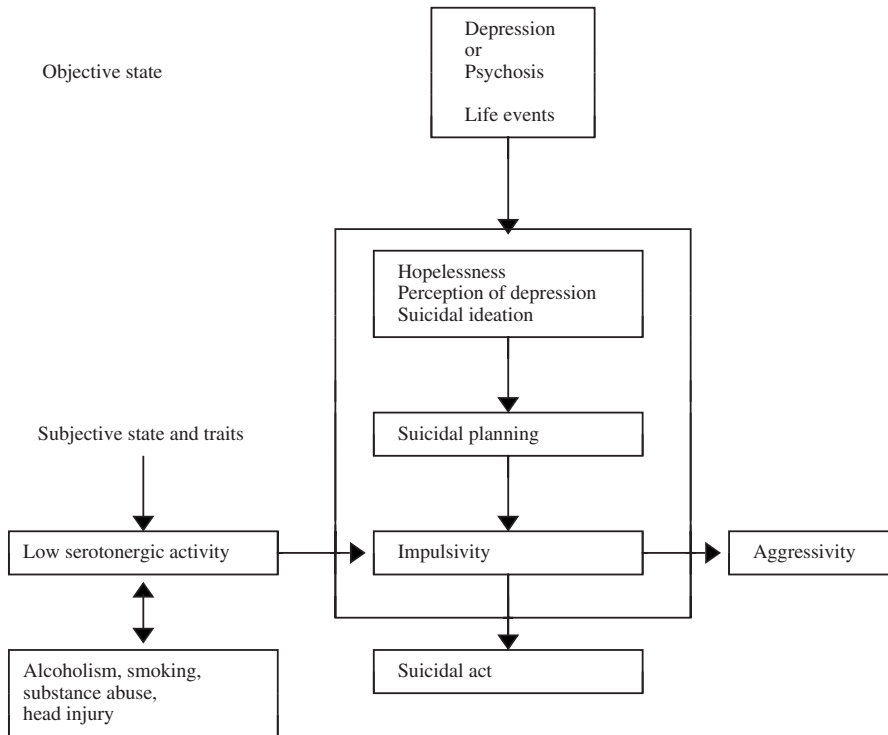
Objective state

Depression
or
Psychosis

Life events

Hopelessness
Perception of depression
Suicidal ideation

Suicidal planning

Subjective state and traits

Low serotonergic activity

Impulsivity

Aggressivity

Alcoholism, smoking, substance abuse, head injury

Suicidal act